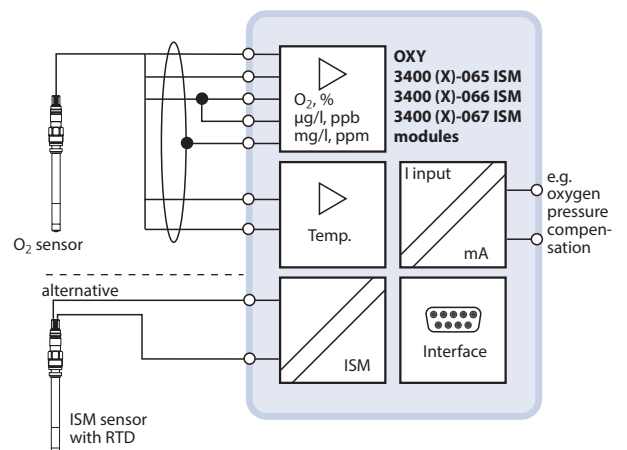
$O_2$, %
µg/l, ppb
mg/l, ppm

OXY
3400 (X)-065 ISM
3400 (X)-066 ISM
3400 (X)-067 ISM
modules

Temp.

I input

mA

e.g. oxygen pressure compensation

$O_2$ sensor

alternative

ISM

Interface

ISM sensor with RTD